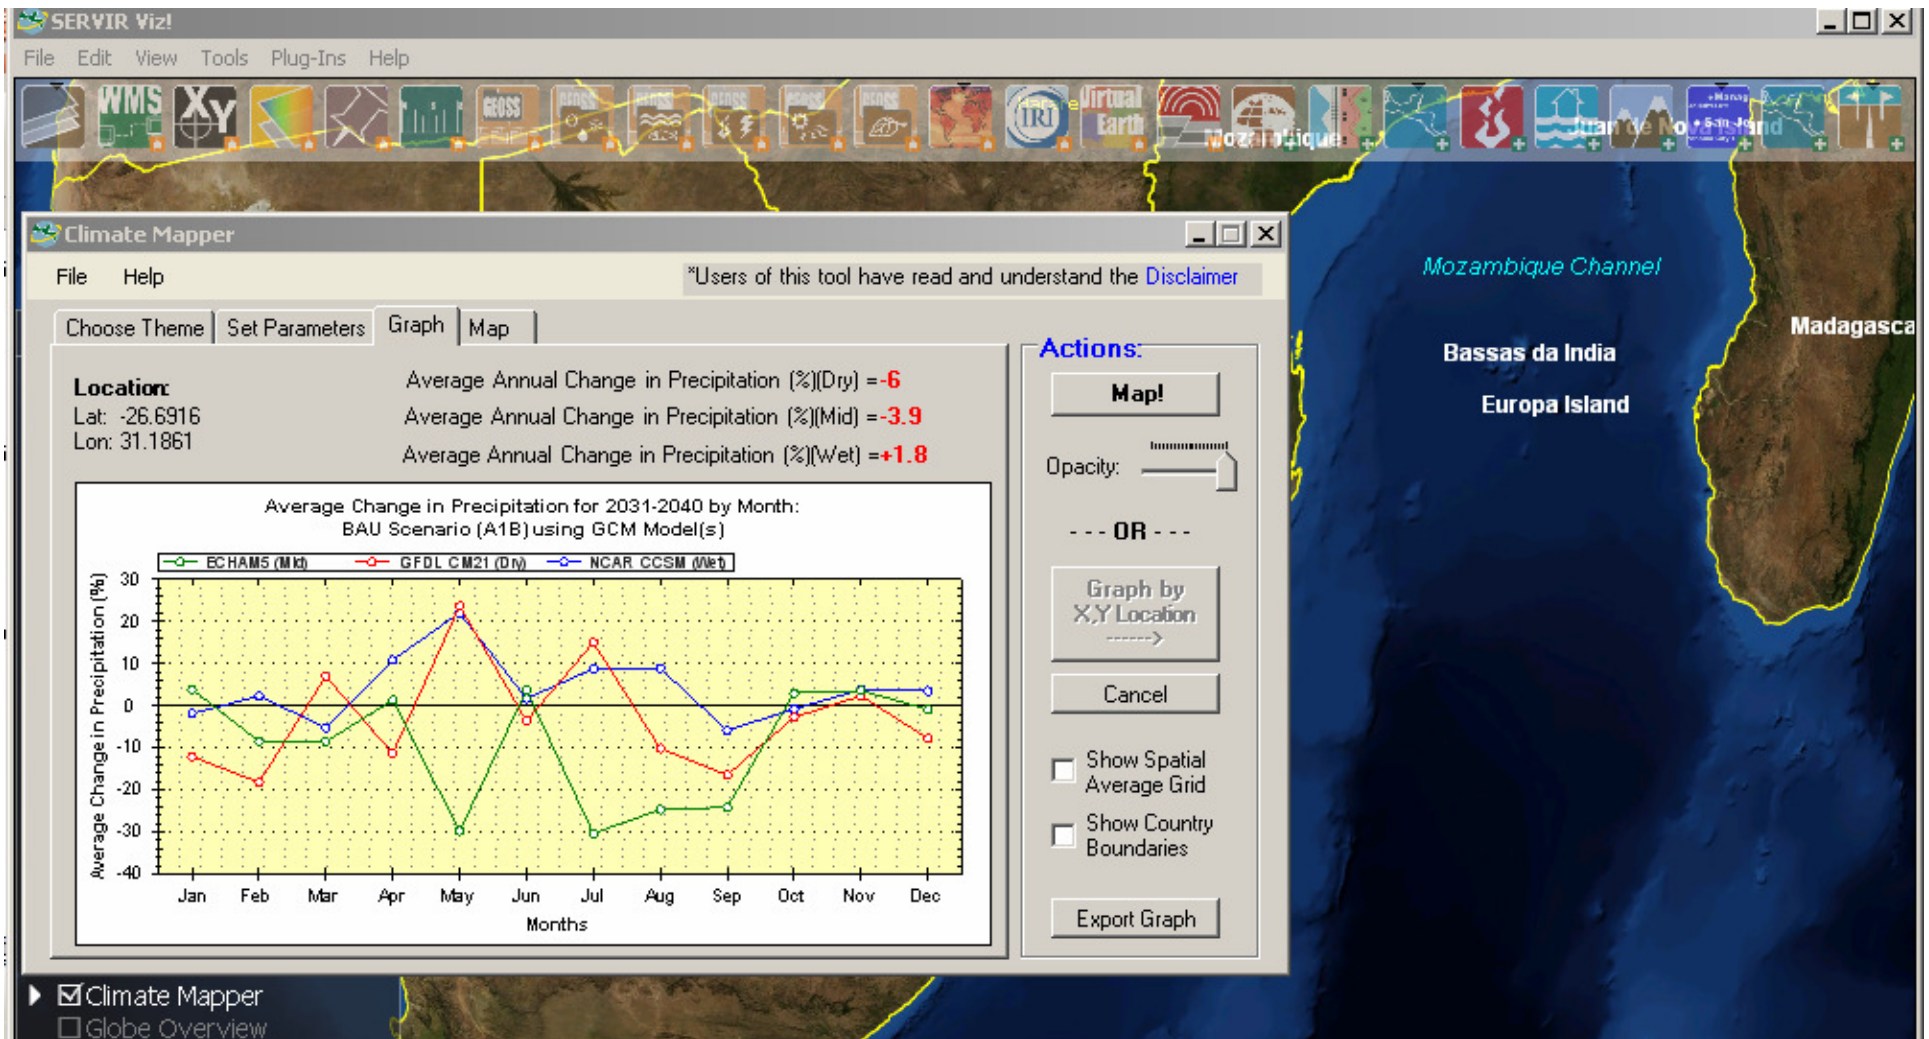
SERVIR Viz!

File Edit View Tools Plug-Ins Help

WMS XY GEOSS GEOSS GEOSS GEOSS GEOSS GEOSS IRI Virtual Earth Mozambique Juan de Nova Island

Climate Mapper

File Help

*Users of this tool have read and understand the Disclaimer

Choose Theme | Set Parameters | Graph | Map

Location:
Lat: -26.6916
Lon: 31.1861

Average Annual Change in Precipitation (%)(Dry) =-6
Average Annual Change in Precipitation (%)(Mid) =-3.9
Average Annual Change in Precipitation (%)(Wet) =+1.8

Average Change in Precipitation for 2031-2040 by Month:
BAU Scenario (A1B) using GCM Model(s)

ECHAM5 (Mid) GFDL CM21 (Dry) NCAR CCSM (Wet)

Average Change in Precipitation (%)

30
20
10
0
-10
-20
-30
-40

Jan Feb Mar Apr May Jun Jul Aug Sep Oct Nov Dec

Months

Actions:

Map!

Opacity:

- - - OR - - -

Graph by X,Y Location ------>

Cancel

Show Spatial Average Grid

Show Country Boundaries

Export Graph

Mozambique Channel

Bassas da India

Europa Island

Madagasca

Climate Mapper
Globe Overview